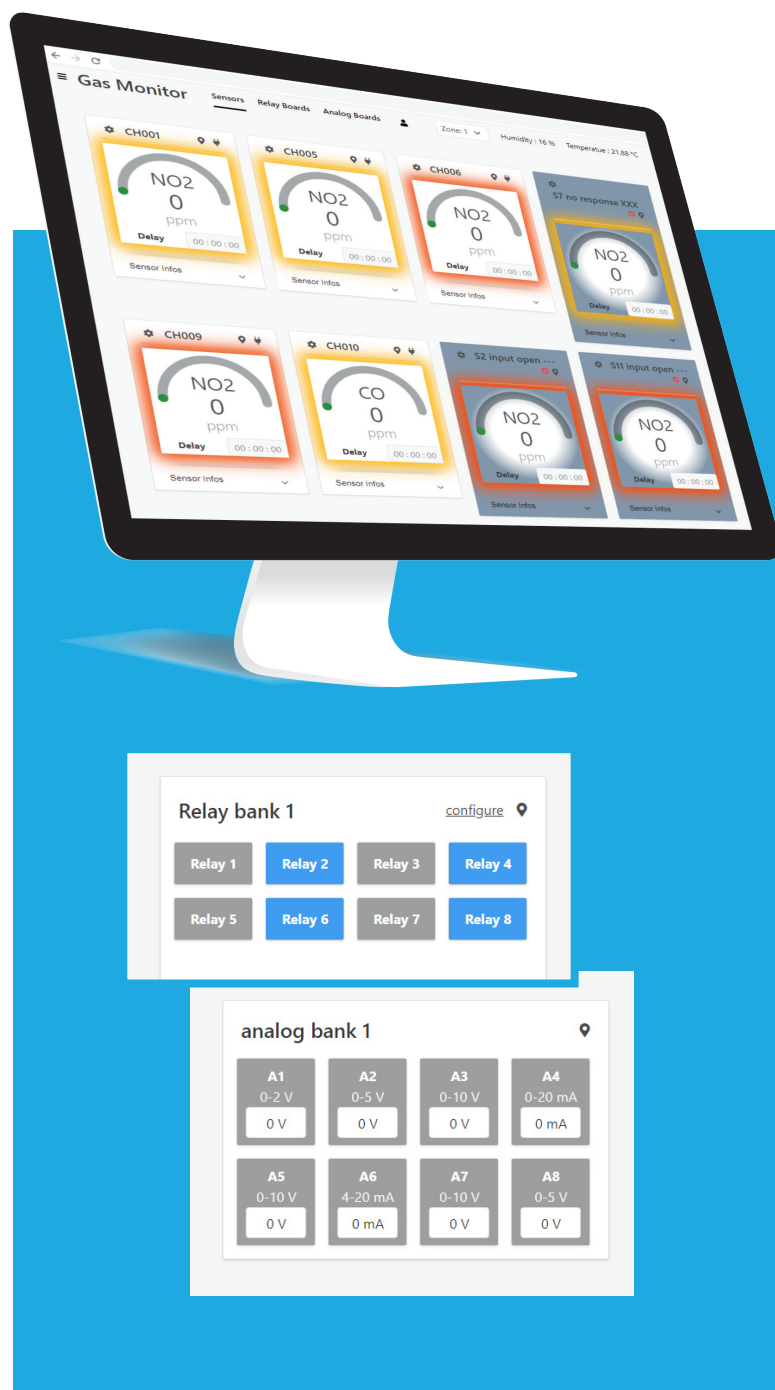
Gas Monitor

Sensors Relay Boards Analog Boards

Zone: 1 Humidity : 16 % Temperatue : 21.88 °C

CH001
NO2
0
ppm
Delay 00 : 00 : 00
Sensor infos

CH005
NO2
0
ppm
Delay 00 : 00 : 00
Sensor infos

CH006
NO2
0
ppm
Delay 00 : 00 : 00
Sensor infos

S7 no response XXX
NO2
0
ppm
Delay 00 : 00 : 00
Sensor infos

CH009
NO2
0
ppm
Delay 00 : 00 : 00
Sensor infos

CH010
CO
0
ppm
Delay 00 : 00 : 00
Sensor infos

S2 input open ---
NO2
0
ppm
Delay 00 : 00 : 00
Sensor infos

S11 input open ---
NO2
0
ppm
Delay 00 : 00 : 00
Sensor infos

Relay bank 1 configure

Relay 1 Relay 2 Relay 3 Relay 4
Relay 5 Relay 6 Relay 7 Relay 8

analog bank 1

| A1 | A2 | A3 | A4 |
|---|---|---|---|
| 0-2 V | 0-5 V | 0-10 V | 0-20 mA |
| 0 V | 0 V | 0 V | 0 mA |
| A5 | A6 | A7 | A8 |
| 0-10 V | 4-20 mA | 0-10 V | 0-5 V |
| 0 V | 0 mA | 0 V | 0 V |